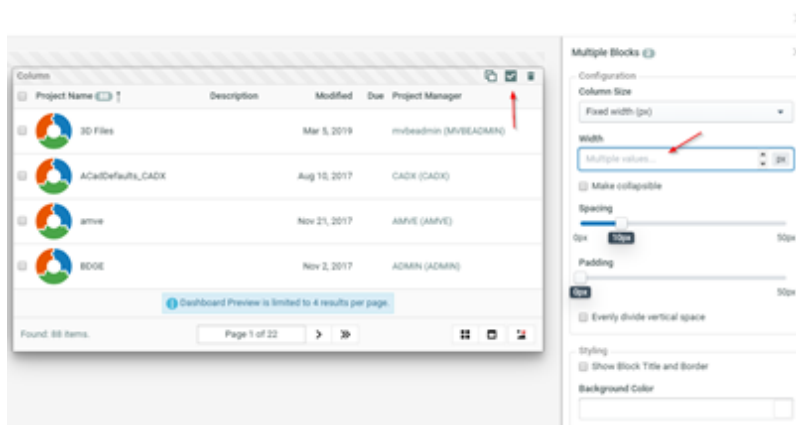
Column

| | Project Name | Description | Modified | Due | Project Manager |
|---|---|---|---|---|---|
| | 3D Files | | Mar 5, 2019 | | mvbeadmin (MVBEADMIN) |
| | ACadDefaults_CADX | | Aug 10, 2017 | | CADX (CADX) |
| | amve | | Nov 21, 2017 | | AMVE (AMVE) |
| | BDOE | | Nov 2, 2017 | | ADMIN (ADMIN) |

Dashboard Preview is limited to 4 results per page.

Found: 88 items.

Page 1 of 22

Multiple Blocks

Configuration

Column Size

Fixed width (px)

Width

Multiple values...

px

Make collapsible

Spacing

0px

10px

50px

Padding

0px

50px

Evenly divide vertical space

Styling

Show Block Title and Border

Background Color